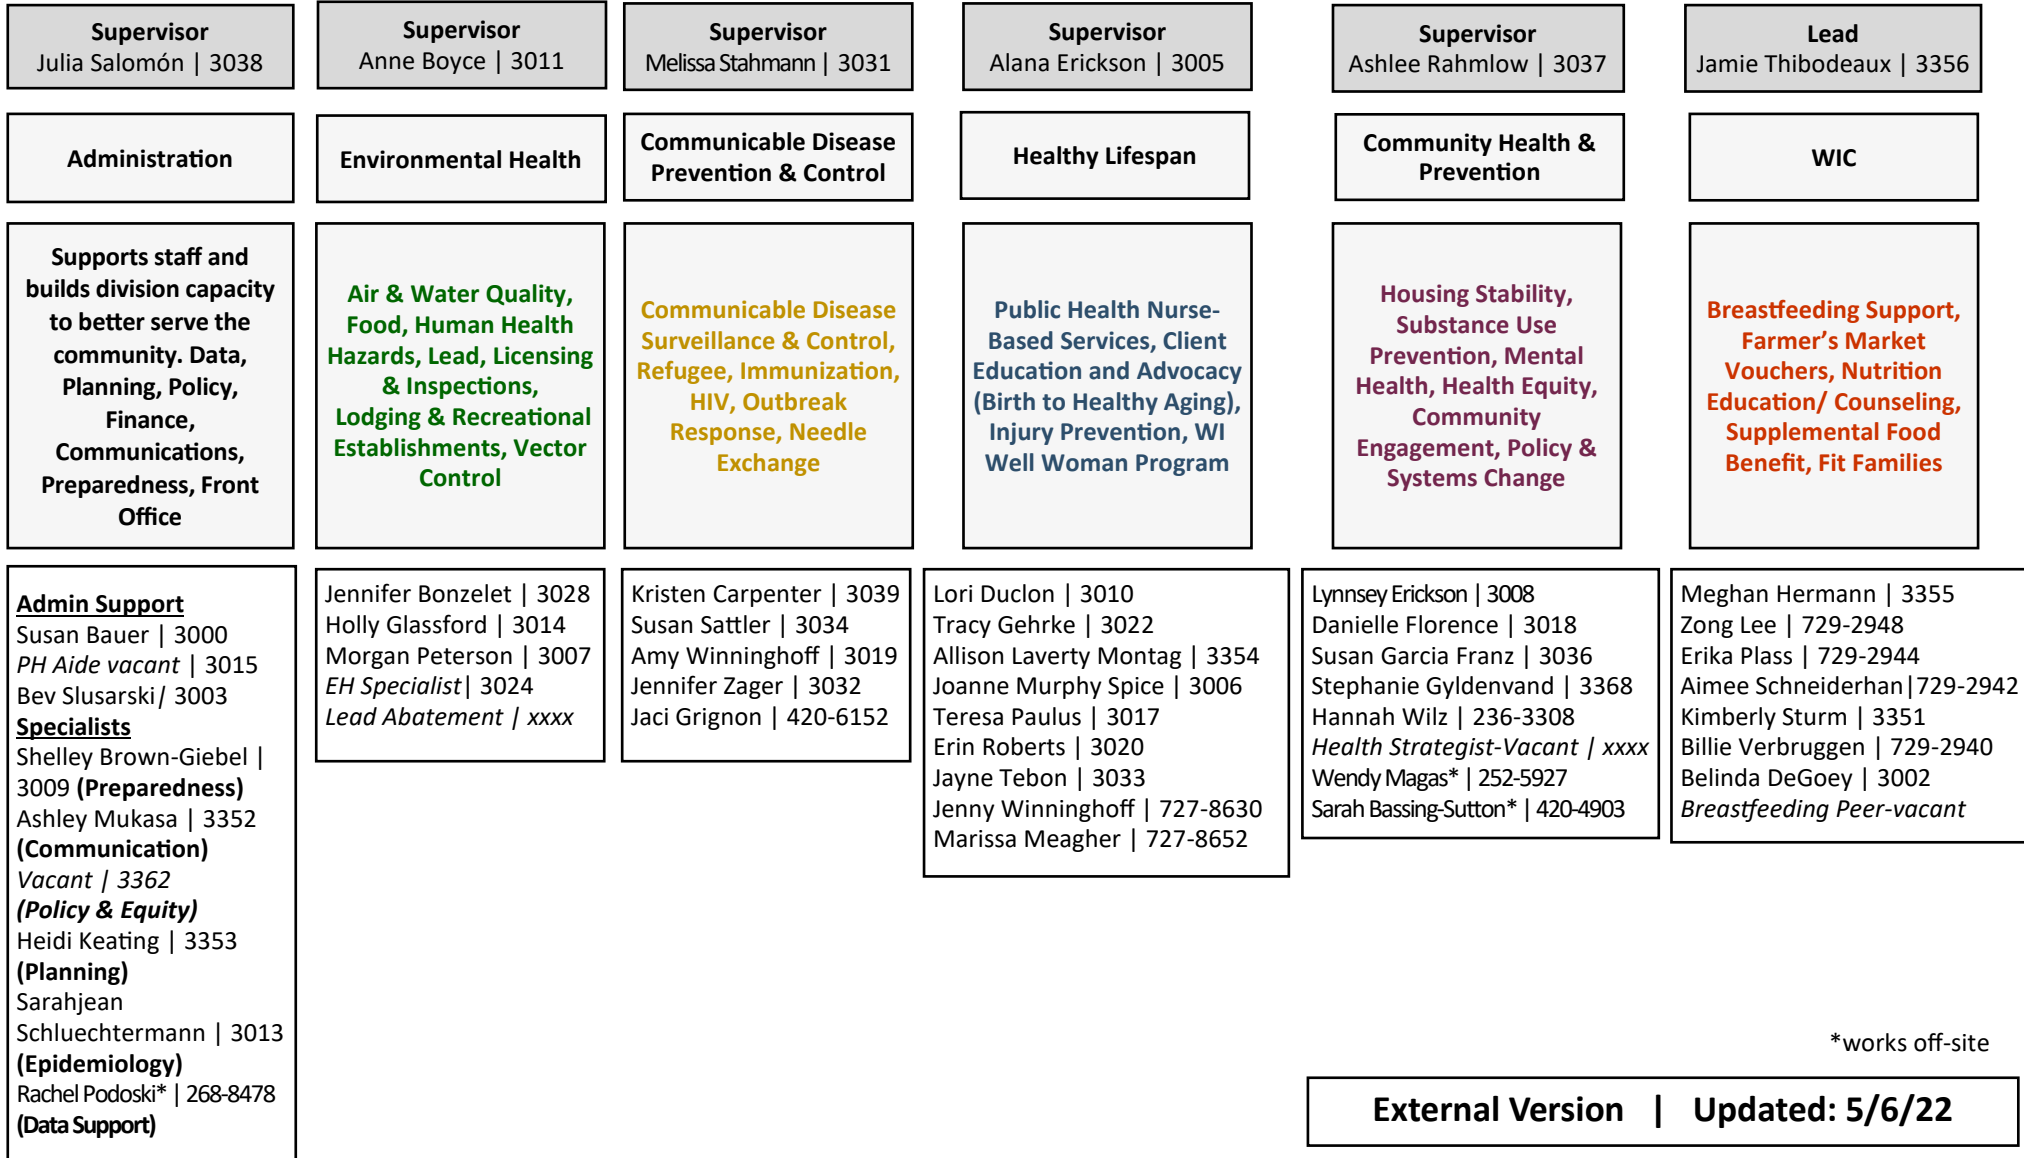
Supervisor
Julia Salomón | 3038

Administration

Supports staff and builds division capacity to better serve the community. Data, Planning, Policy, Finance, Communications, Preparedness, Front Office

**Admin Support**
Susan Bauer | 3000
*PH Aide vacant* | 3015
Bev Slusarski / 3003
**Specialists**
Shelley Brown-Giebel | 3009 **(Preparedness)**
Ashley Mukasa | 3352 **(Communication)**
*Vacant | 3362*
***(Policy & Equity)***
Heidi Keating | 3353 **(Planning)**
Sarahjean Schluechtermann | 3013 **(Epidemiology)**
Rachel Podoski* | 268-8478 **(Data Support)**

Supervisor
Anne Boyce | 3011

Environmental Health

Air & Water Quality, Food, Human Health Hazards, Lead, Licensing & Inspections, Lodging & Recreational Establishments, Vector Control

Jennifer Bonzelet | 3028
Holly Glassford | 3014
Morgan Peterson | 3007
*EH Specialist* | 3024
*Lead Abatement | xxxx*

Supervisor
Melissa Stahmann | 3031

Communicable Disease Prevention & Control

Communicable Disease Surveillance & Control, Refugee, Immunization, HIV, Outbreak Response, Needle Exchange

Kristen Carpenter | 3039
Susan Sattler | 3034
Amy Winninghoff | 3019
Jennifer Zager | 3032
Jaci Grignon | 420-6152

Supervisor
Alana Erickson | 3005

Healthy Lifespan

Public Health Nurse-Based Services, Client Education and Advocacy (Birth to Healthy Aging), Injury Prevention, WI Well Woman Program

Lori Duclon | 3010
Tracy Gehrke | 3022
Allison Laverty Montag | 3354
Joanne Murphy Spice | 3006
Teresa Paulus | 3017
Erin Roberts | 3020
Jayne Tebon | 3033
Jenny Winninghoff | 727-8630
Marissa Meagher | 727-8652

Supervisor
Ashlee Rahmlow | 3037

Community Health & Prevention

Housing Stability, Substance Use Prevention, Mental Health, Health Equity, Community Engagement, Policy & Systems Change

Lynnsey Erickson | 3008
Danielle Florence | 3018
Susan Garcia Franz | 3036
Stephanie Gyldenvand | 3368
Hannah Wilz | 236-3308
*Health Strategist-Vacant | xxxx*
Wendy Magas* | 252-5927
Sarah Bassing-Sutton* | 420-4903

Lead
Jamie Thibodeaux | 3356

WIC

Breastfeeding Support, Farmer’s Market Vouchers, Nutrition Education/ Counseling, Supplemental Food Benefit, Fit Families

Meghan Hermann | 3355
Zong Lee | 729-2948
Erika Plass | 729-2944
Aimee Schneiderhan|729-2942
Kimberly Sturm | 3351
Billie Verbruggen | 729-2940
Belinda DeGoey | 3002
*Breastfeeding Peer-vacant*

*works off-site

External Version | Updated: 5/6/22